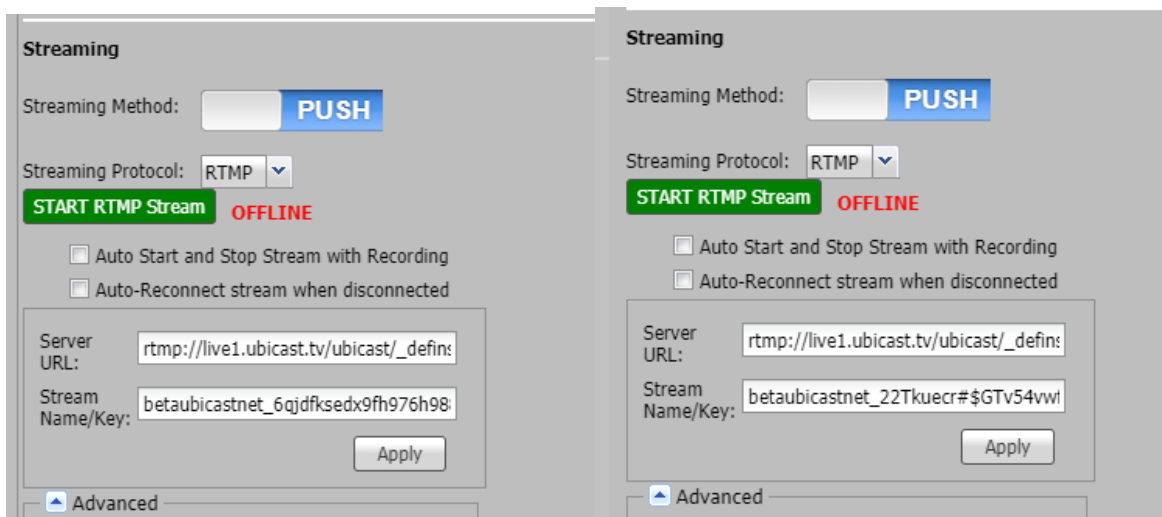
Streaming

Streaming Method: PUSH

Streaming Protocol: RTMP

START RTMP Stream OFFLINE

Auto Start and Stop Stream with Recording

Auto-Reconnect stream when disconnected

Server URL: rtmp://live1.ubicast.tv/ubicast/_defin

Stream Name/Key: betaubicastnet_6qjdfksedx9fh976h98

Apply

Advanced

Streaming

Streaming Method: PUSH

Streaming Protocol: RTMP

START RTMP Stream OFFLINE

Auto Start and Stop Stream with Recording

Auto-Reconnect stream when disconnected

Server URL: rtmp://live1.ubicast.tv/ubicast/_defin

Stream Name/Key: betaubicastnet_22Tkuecr#$GTv54vw

Apply

Advanced